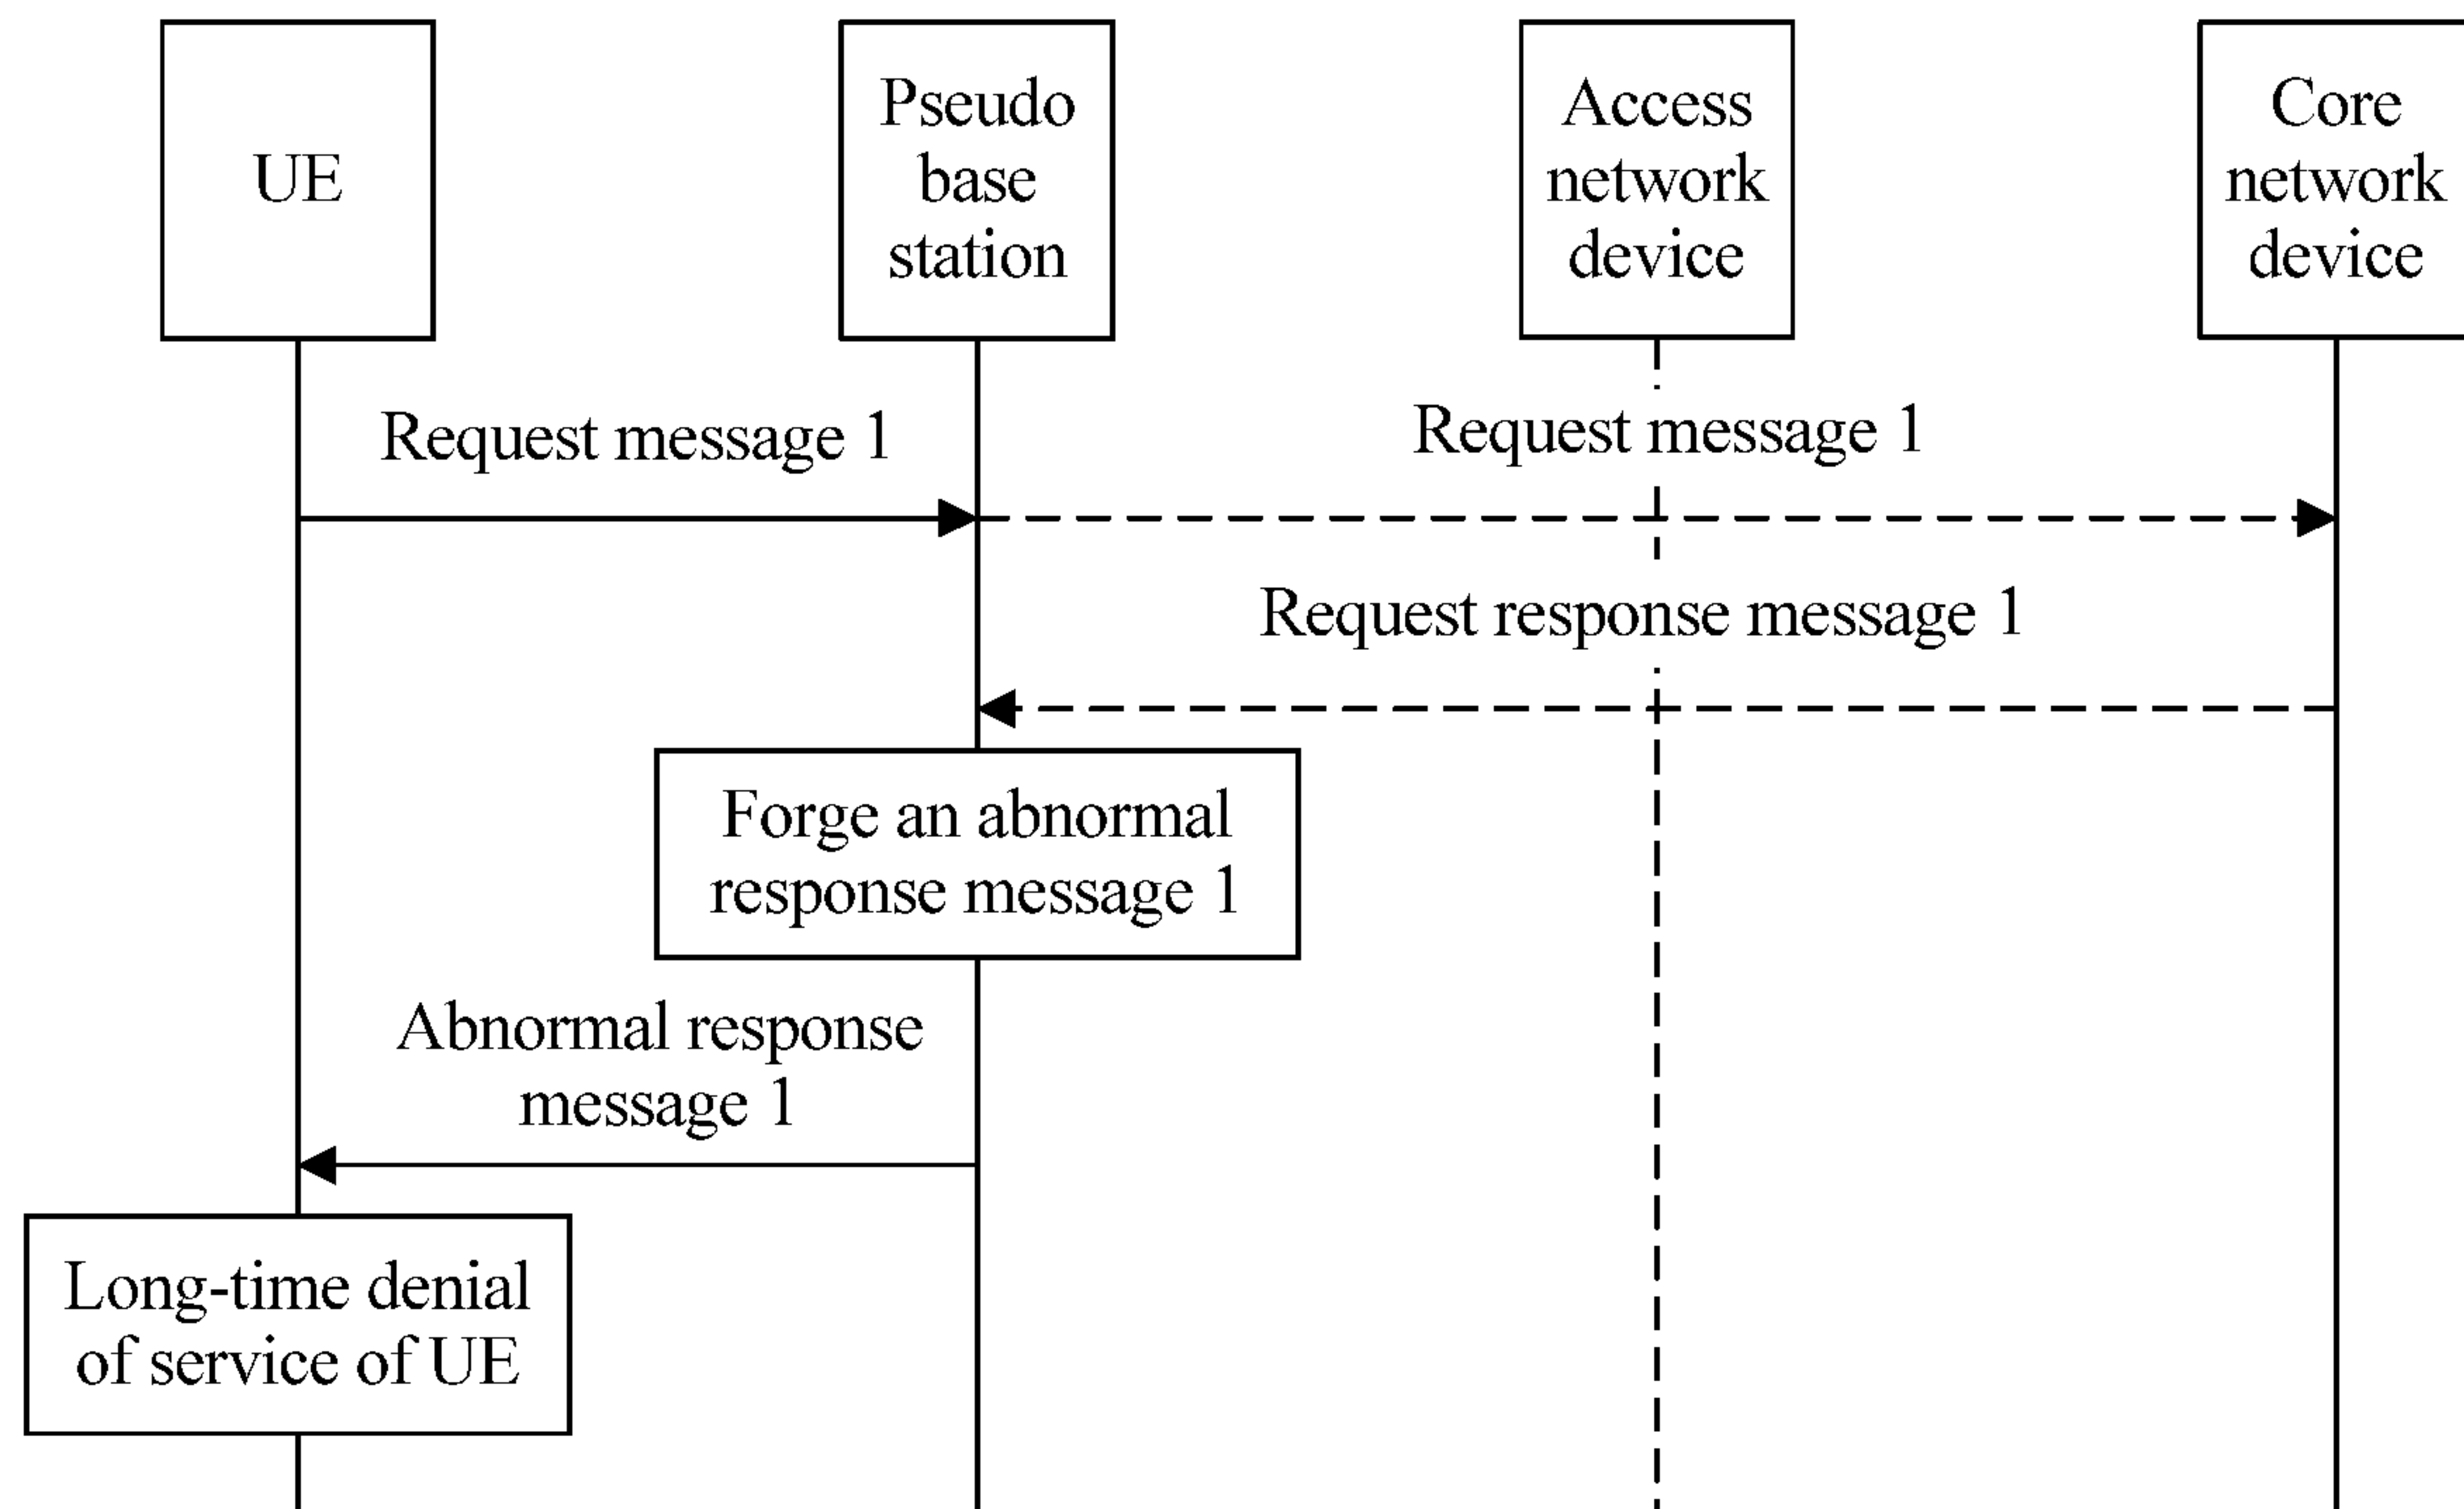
UE

Pseudo base station

Access network device

Core network device

Request message 1

Request message 1

Request response message 1

Forge an abnormal response message 1

Abnormal response message 1

Long-time denial of service of UE